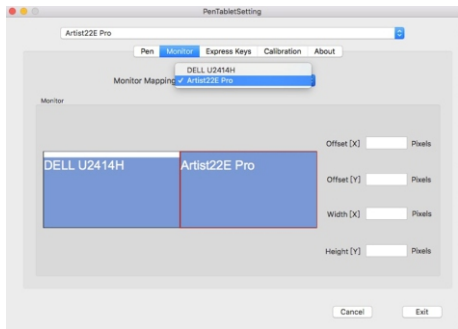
PenTabletSetting

Artist22E Pro

Pen Monitor Express Keys Calibration About

Monitor Mapping

DELL U2414H
✓ Artist22E Pro

Monitor

DELL U2414H

Artist22E Pro

Offset [X] Pixels

Offset [Y] Pixels

Width [X] Pixels

Height [Y] Pixels

Cancel

Exit